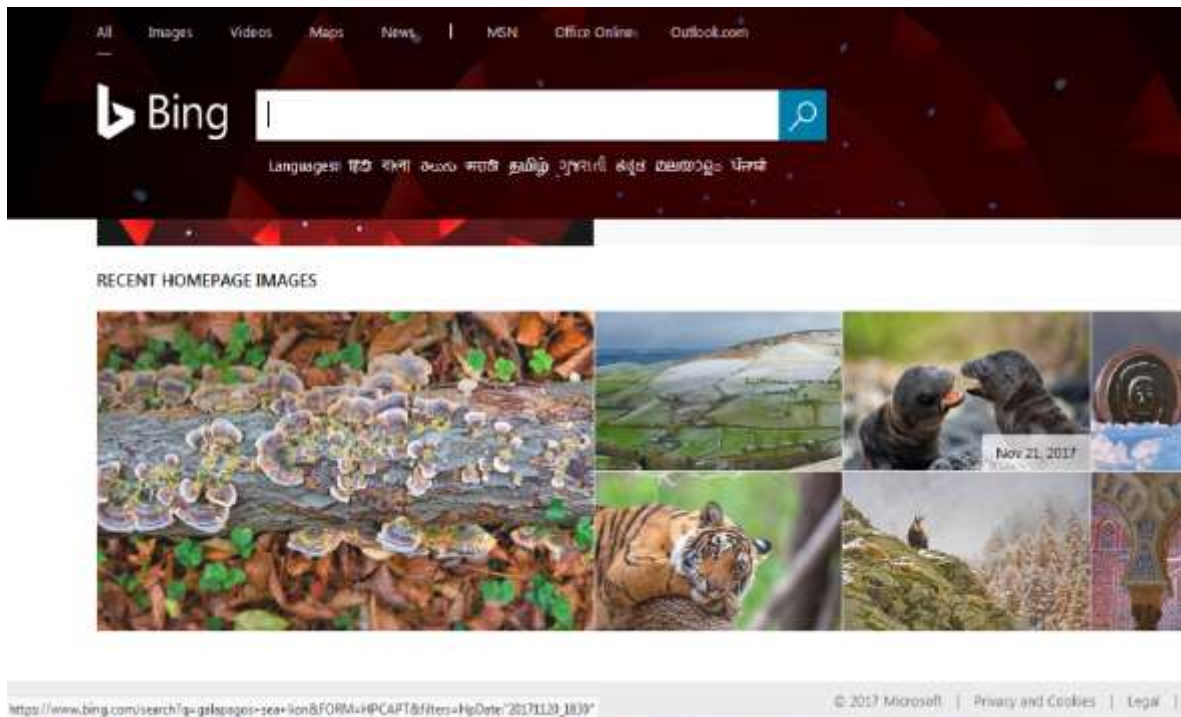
All Images Videos Maps News | MSN Office Online Outlook.com

Bing

Languages: हिंदी বাংলা తెలుగు मराठी தமிழ் ગુજરાતી ಕನ್ನಡ മലയാളം ਪੰਜਾਬੀ

RECENT HOMEPAGE IMAGES

Nov 21, 2017

https://www.bing.com/search?q=galapagos+sea+lion&FORM=HPCAPT&filters=HpDate:"20171120_1839"

© 2017 Microsoft | Privacy and Cookies | Legal |